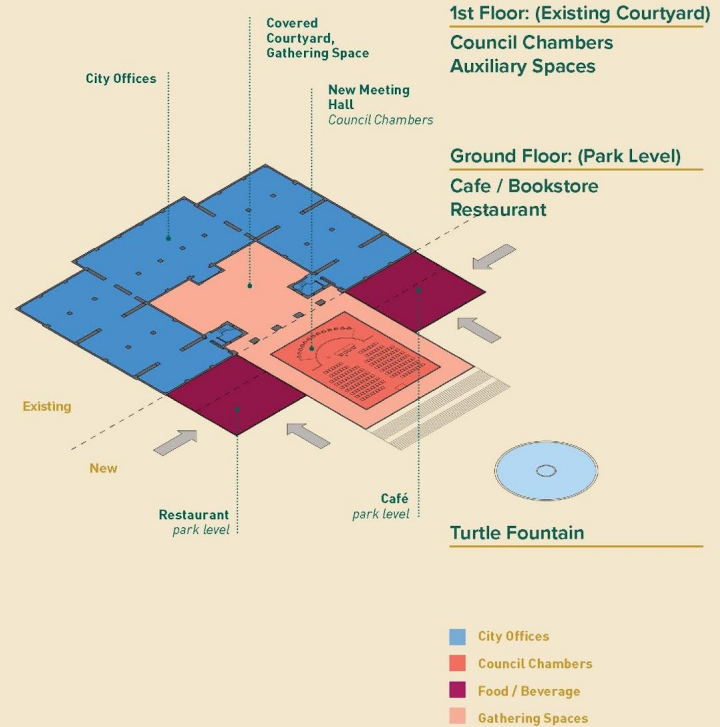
1st Floor: (Existing Courtyard)

Council Chambers
Auxiliary Spaces

Ground Floor: (Park Level)

Cafe / Bookstore
Restaurant

Covered Courtyard, Gathering Space

City Offices

New Meeting Hall
Council Chambers

Existing

New

Restaurant
park level

Café
park level

Turtle Fountain

City Offices

Council Chambers

Food / Beverage

Gathering Spaces